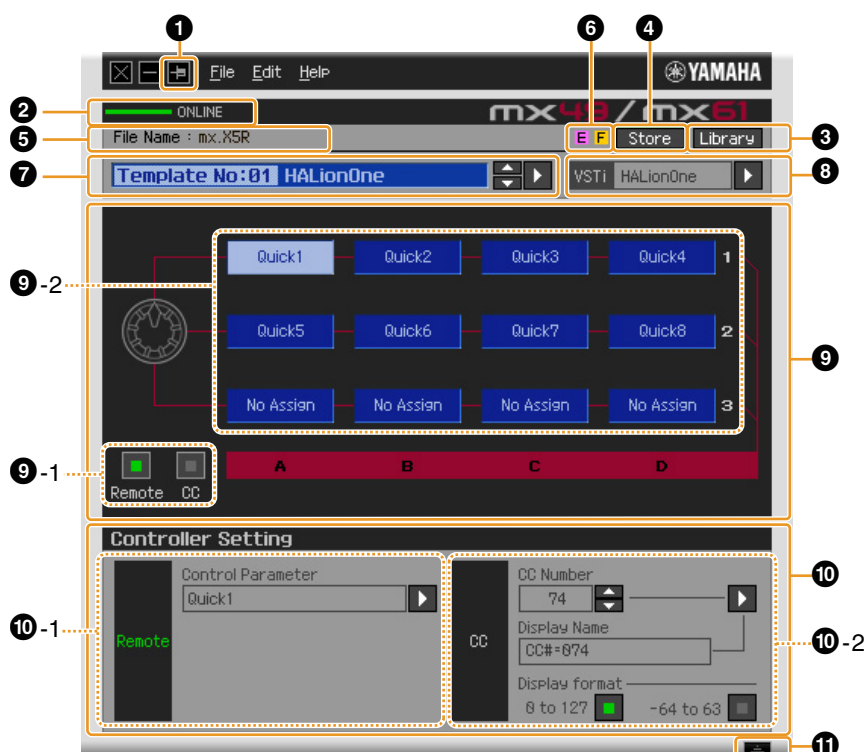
❶

File Edit Help

YAMAHA

❷ ONLINE

mx49 / mx61

❺ File Name : mx.X5R

❻ ❹

E F Store Library ❸

❼ Template No:01 HALionOne

VSTi HALionOne ❽

❾-2

Quick1 Quick2 Quick3 Quick4 1

Quick5 Quick6 Quick7 Quick8 2

No Assign No Assign No Assign No Assign 3

❾

❾-1

Remote CC

A B C D

Controller Setting

❿

❿-1

Remote

Control Parameter

Quick1

CC

CC Number

74

Display Name

CC#=074

❿-2

Display format

0 to 127

-64 to 63

⓫